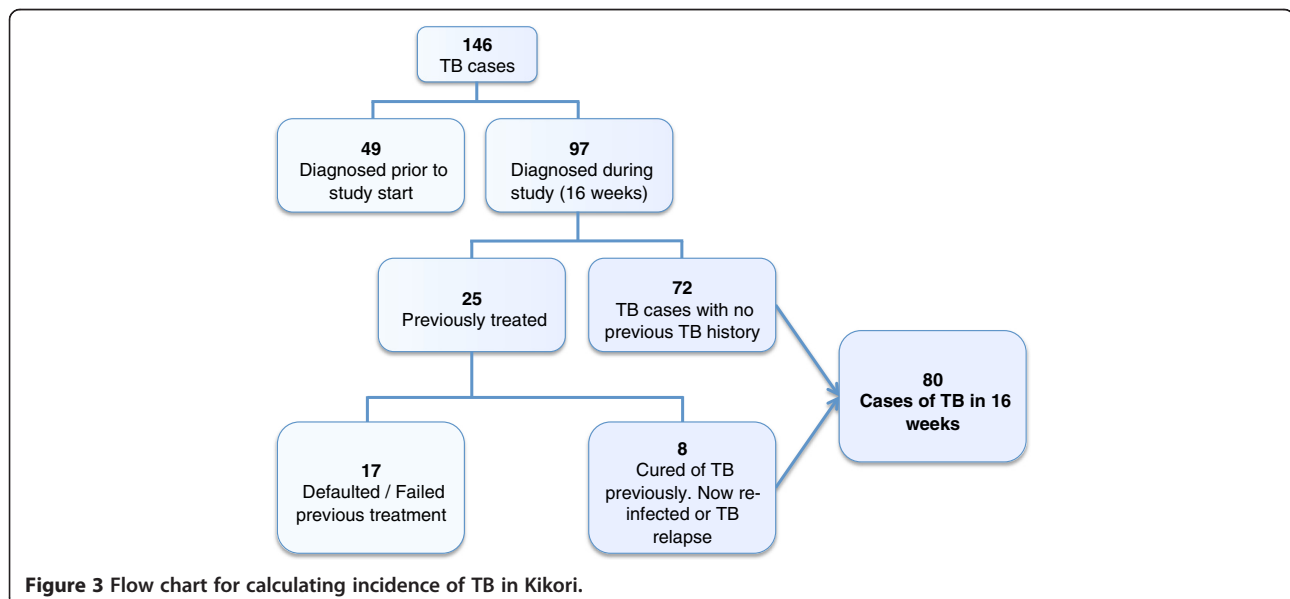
146
TB cases

49
Diagnosed prior to study start

97
Diagnosed during study (16 weeks)

25
Previously treated

72
TB cases with no previous TB history

80
Cases of TB in 16 weeks

17
Defaulted / Failed previous treatment

8
Cured of TB previously. Now reinfected or TB relapse

Figure 3 Flow chart for calculating incidence of TB in Kikori.